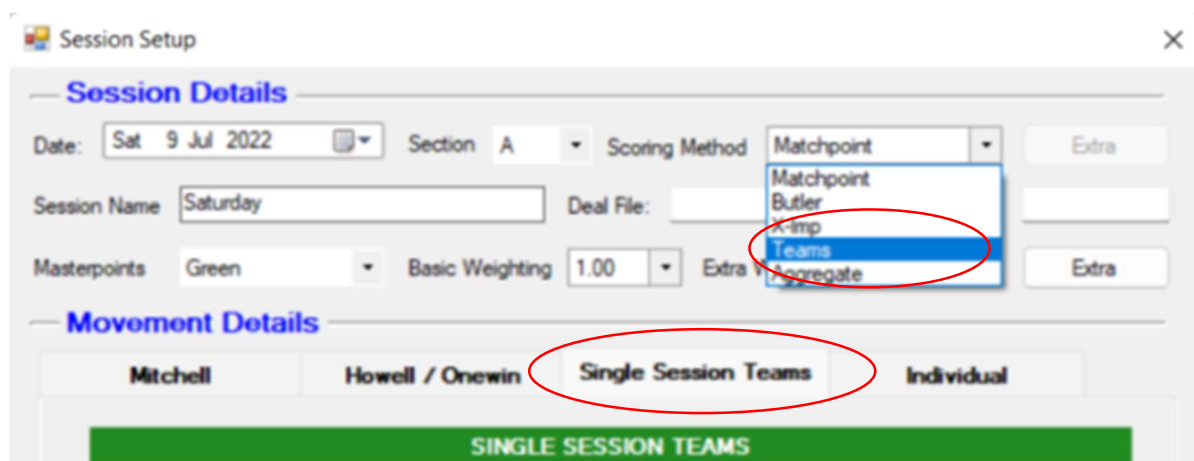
Session Setup

Session Details

Date: Sat 9 Jul 2022

Section A

Scoring Method Matchpoint

Extra

Matchpoint
Butler
X-imp
Teams
Aggregate

Session Name Saturday

Deal File:

Masterpoints Green

Basic Weighting 1.00

Extra V

Extra

Movement Details

Mitchell

Howell / Onewin

Single Session Teams

Individual

SINGLE SESSION TEAMS